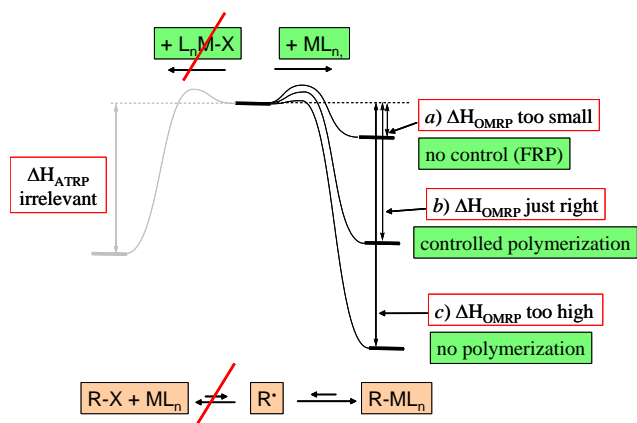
+ $L_nM$-X

+ $ML_n$

$\Delta H_{ATRP}$ irrelevant

a) $\Delta H_{OMRP}$ too small

no control (FRP)

b) $\Delta H_{OMRP}$ just right

controlled polymerization

c) $\Delta H_{OMRP}$ too high

no polymerization

R-X + $ML_n$

R$^\cdot$

R-$ML_n$